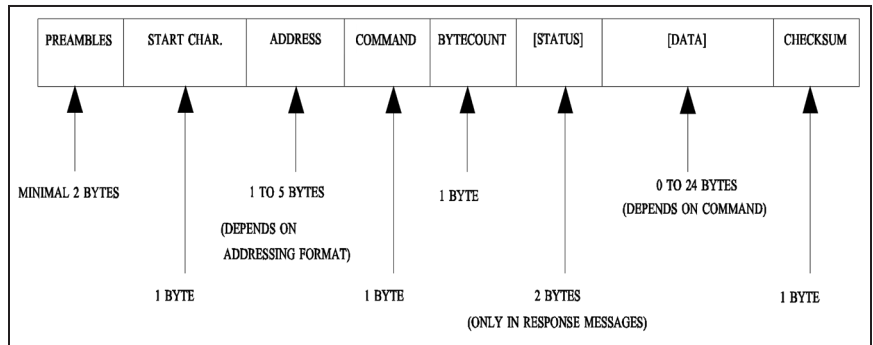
| PREAMBLES | START CHAR. | ADDRESS | COMMAND | BYTECOUNT | [STATUS] | [DATA] | CHECKSUM |
|---|---|---|---|---|---|---|---|

MINIMAL 2 BYTES

1 TO 5 BYTES

(DEPENDS ON ADDRESSING FORMAT)

1 BYTE

0 TO 24 BYTES
(DEPENDS ON COMMAND)

1 BYTE

1 BYTE

2 BYTES
(ONLY IN RESPONSE MESSAGES)

1 BYTE